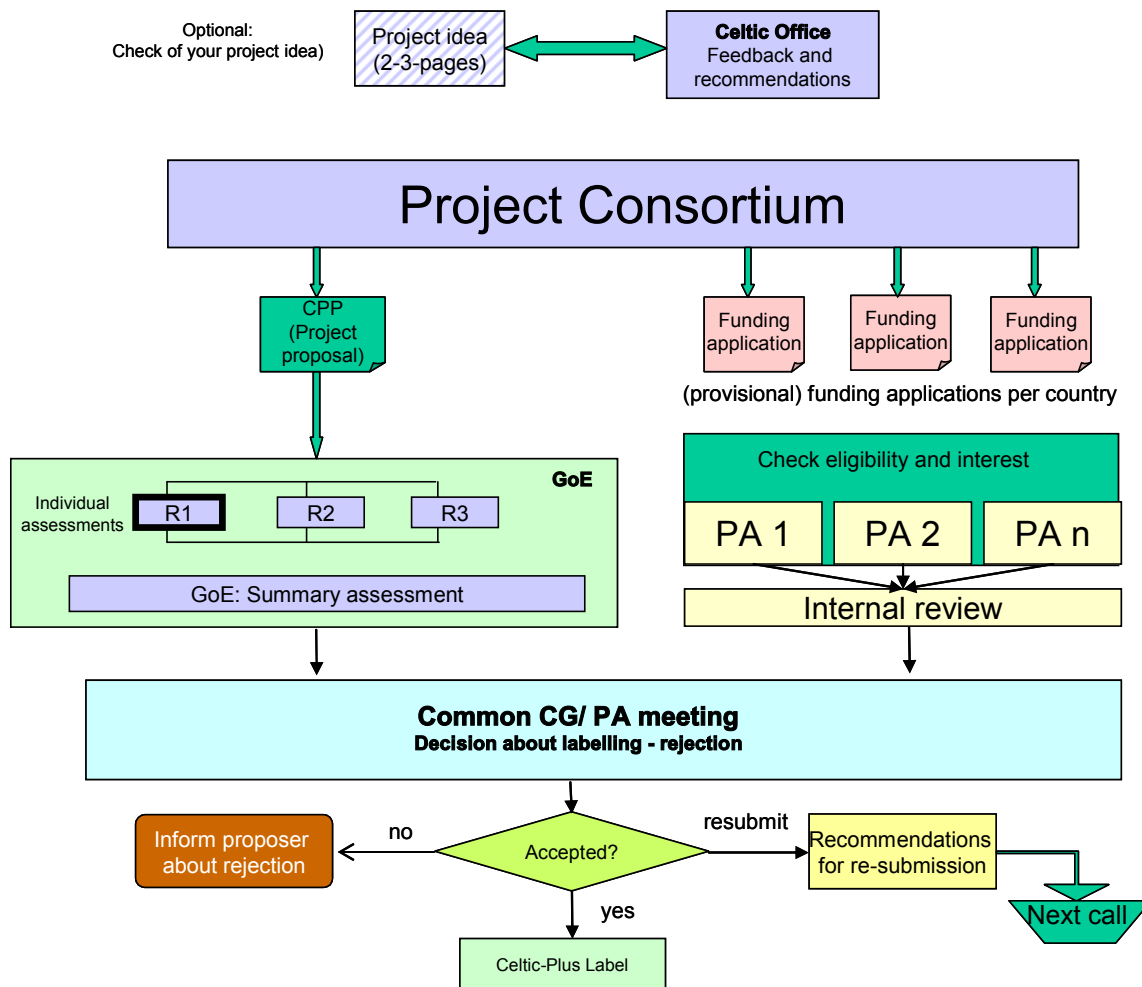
Optional:
Check of your project idea)

Project idea
(2-3-pages)

Celtic Office
Feedback and recommendations

Project Consortium

CPP
(Project proposal)

Funding application

Funding application

Funding application

(provisional) funding applications per country

GoE

Individual assessments

R1

R2

R3

GoE: Summary assessment

Check eligibility and interest

PA 1

PA 2

PA n

Internal review

Common CG/ PA meeting
Decision about labelling - rejection

Inform proposer about rejection

no

Accepted?

resubmit

Recommendations for re-submission

Next call

yes

Celtic-Plus Label